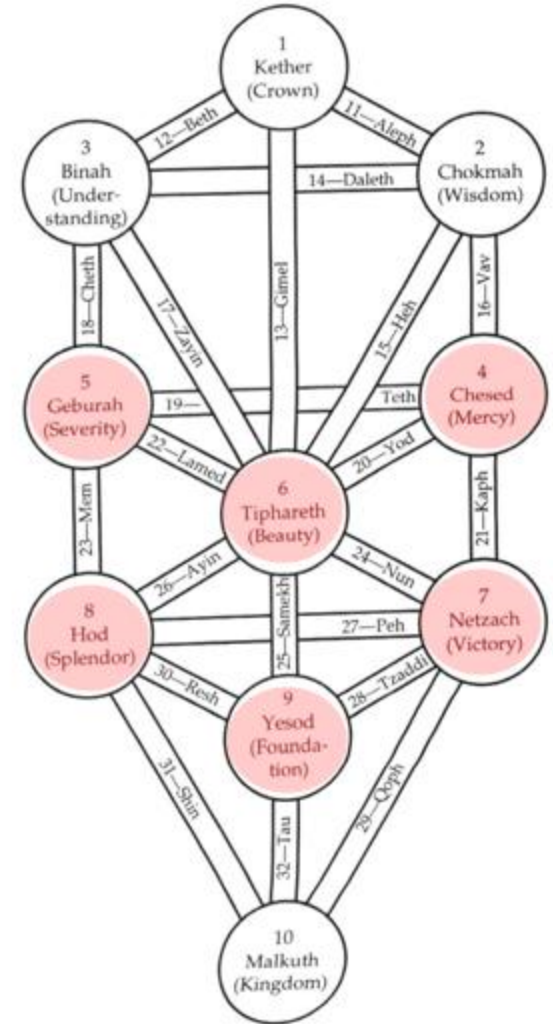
1
Kether
(Crown)

12—Beth

11—Aleph

3
Binah
(Understanding)

14—Daleth

2
Chokmah
(Wisdom)

18—Cheth

17—Zayin

13—Gimel

15—Heh

16—Vav

5
Geburah
(Severity)

19— Teth

4
Chesed
(Mercy)

22—Lamed

20—Yod

23—Mem

6
Tiphareth
(Beauty)

21—Kaph

26—Ayin

24—Nun

25—Samekh

8
Hod
(Splendor)

27—Peh

7
Netzach
(Victory)

30—Resh

28—Tzaddi

9
Yesod
(Foundation)

31—Shin

32—Tau

29—Qoph

10
Malkuth
(Kingdom)